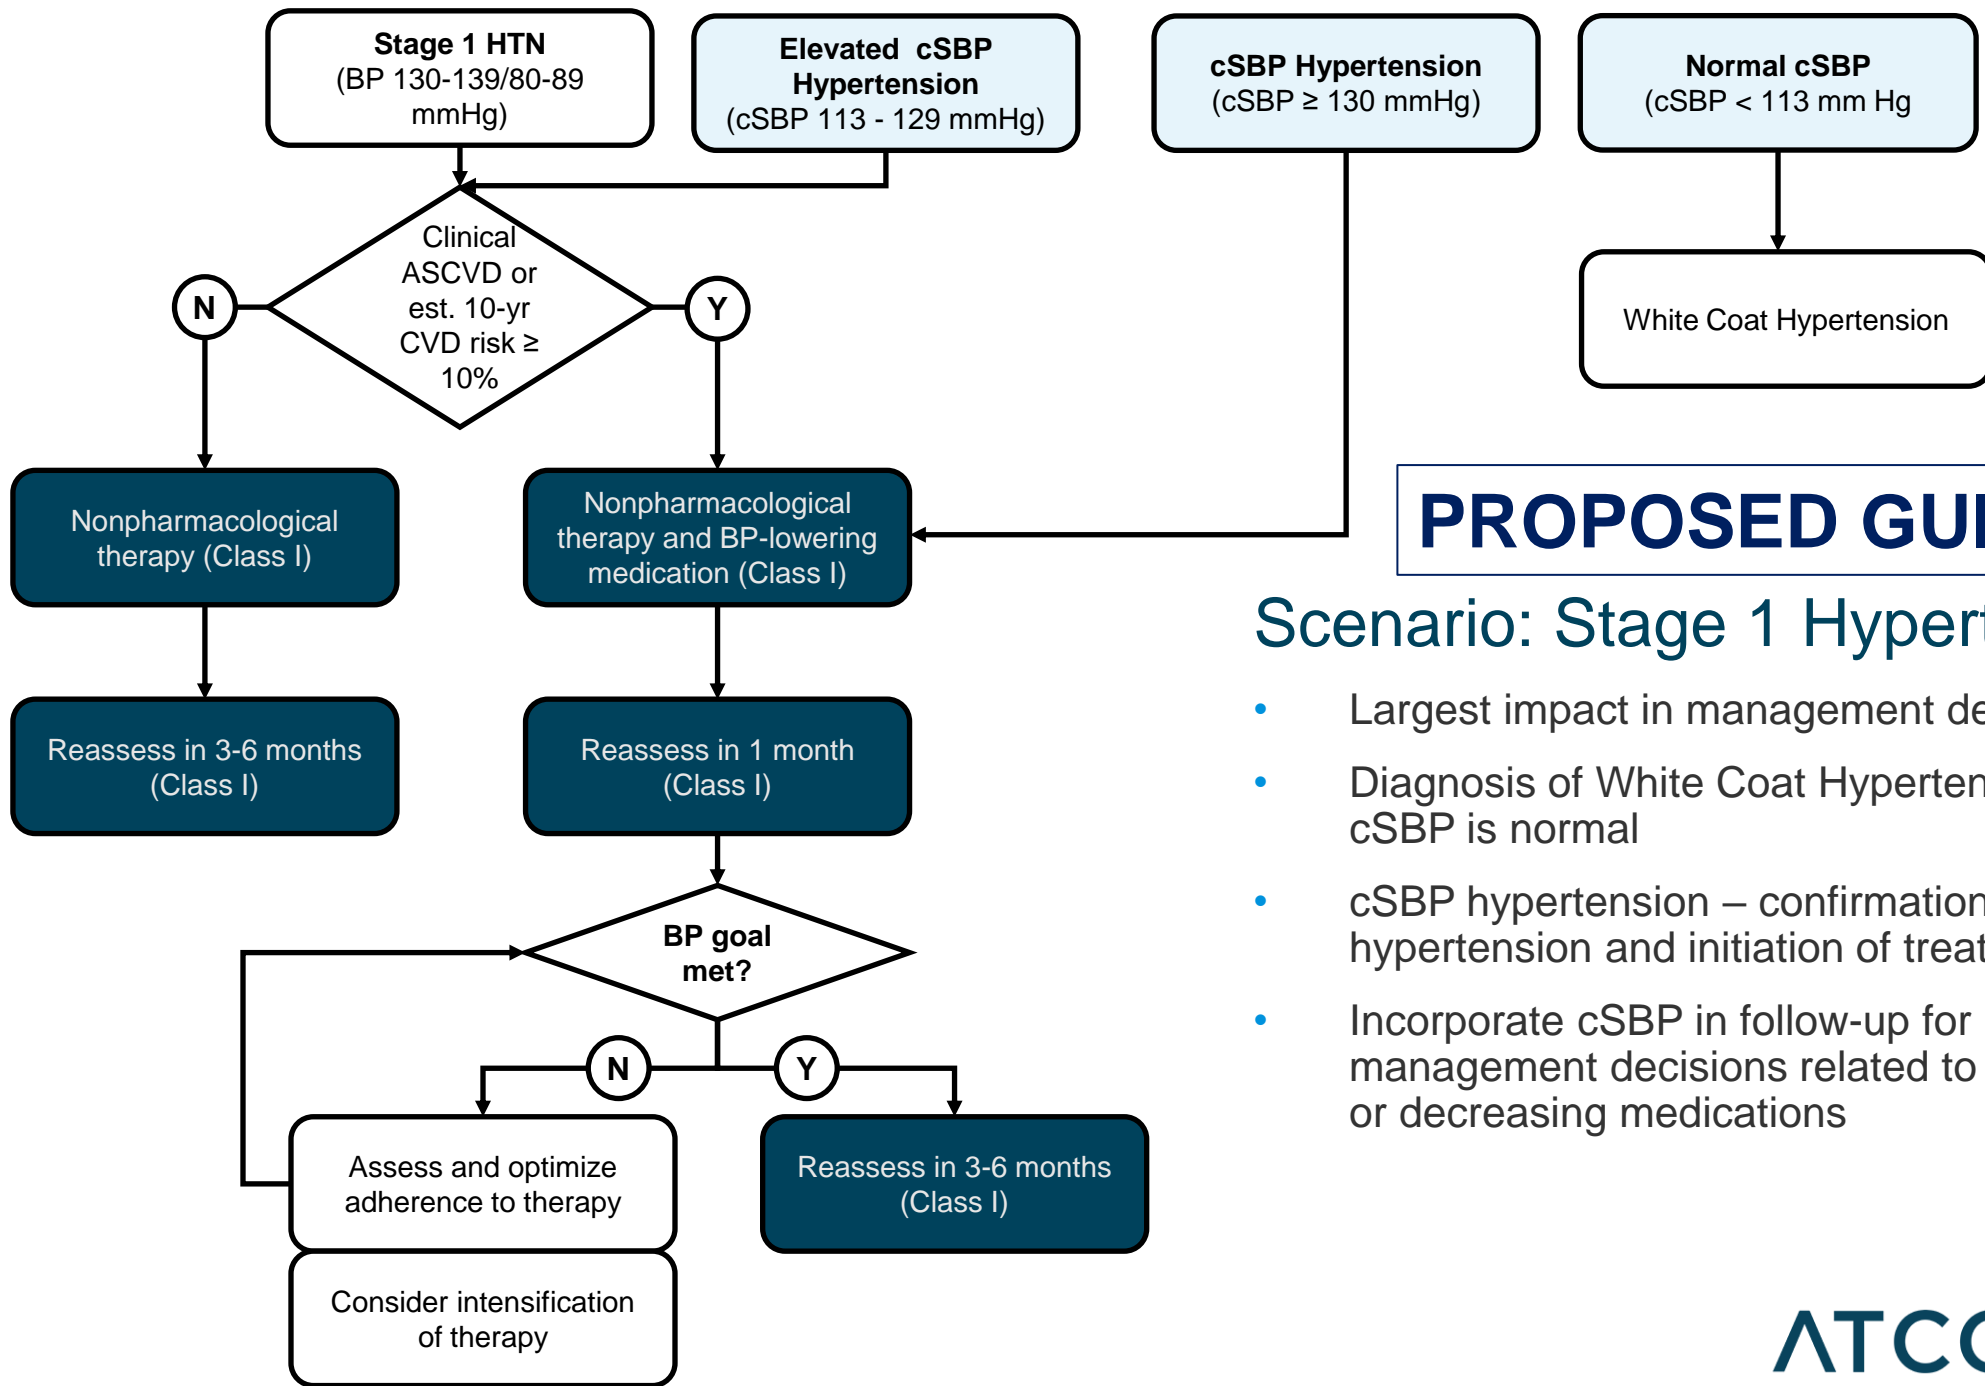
Stage 1 HTN
(BP 130-139/80-89 mmHg)

Elevated cSBP Hypertension
(cSBP 113 - 129 mmHg)

cSBP Hypertension
(cSBP ≥ 130 mmHg)

Normal cSBP
(cSBP < 113 mm Hg

White Coat Hypertension

Clinical ASCVD or est. 10-yr CVD risk ≥ 10%

N

Y

Nonpharmacological therapy (Class I)

Nonpharmacological therapy and BP-lowering medication (Class I)

Reassess in 3-6 months (Class I)

Reassess in 1 month (Class I)

BP goal met?

N

Y

Assess and optimize adherence to therapy

Consider intensification of therapy

Reassess in 3-6 months (Class I)

PROPOSED GU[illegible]

Scenario: Stage 1 Hyper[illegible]

• Largest impact in management de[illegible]

• Diagnosis of White Coat Hyperten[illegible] cSBP is normal

• cSBP hypertension – confirmation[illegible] hypertension and initiation of treat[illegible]

• Incorporate cSBP in follow-up for management decisions related to or decreasing medications

ATC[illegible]